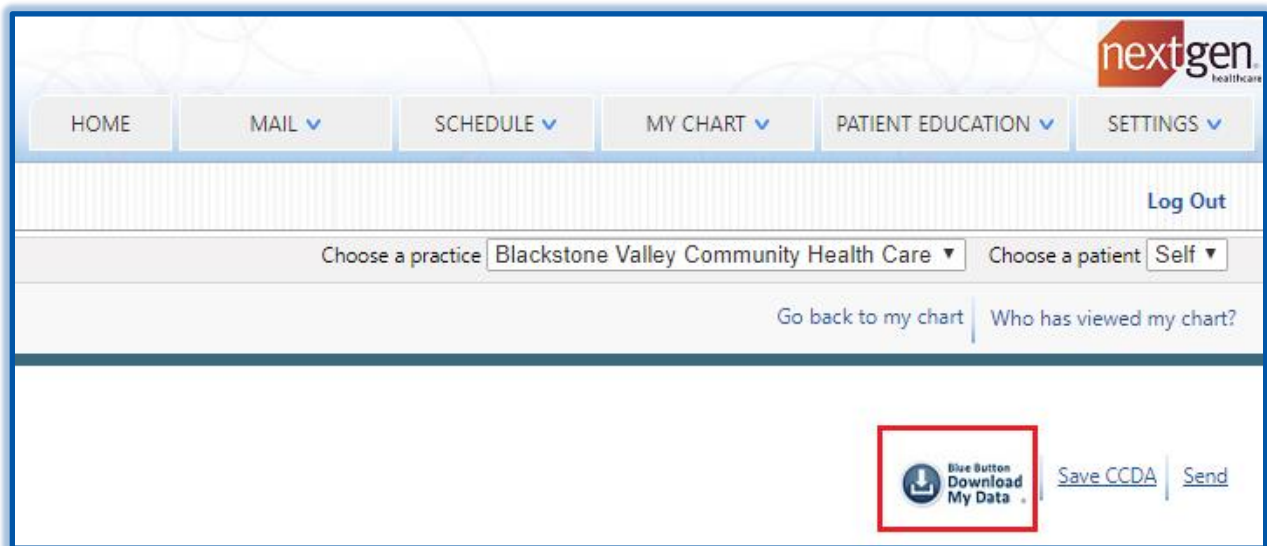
nextgen healthcare

HOME | MAIL | SCHEDULE | MY CHART | PATIENT EDUCATION | SETTINGS

Log Out

Choose a practice Blackstone Valley Community Health Care ▼ Choose a patient Self ▼

Go back to my chart | Who has viewed my chart?

Blue Button Download My Data | Save CCDA | Send